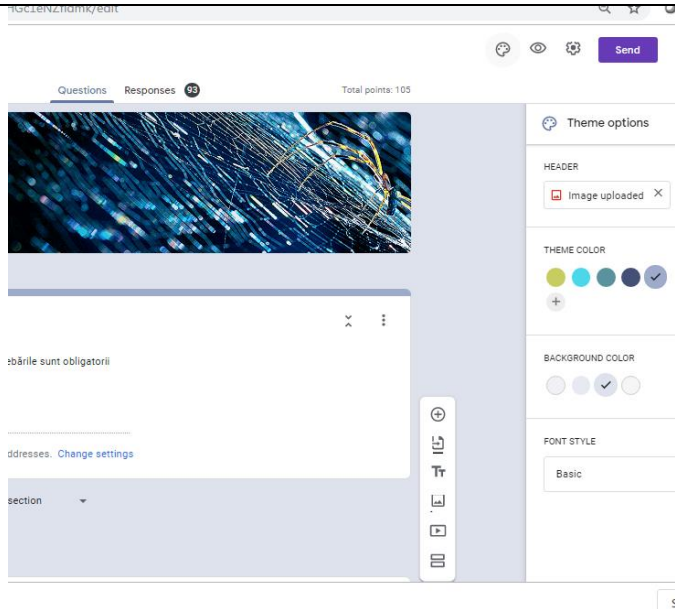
HGc1eNZflamk/edit

Send

Questions Responses 93

Total points: 105

ebările sunt obligatorii

ddresses. Change settings

section

Theme options

HEADER

Image uploaded

THEME COLOR

BACKGROUND COLOR

FONT STYLE

Basic